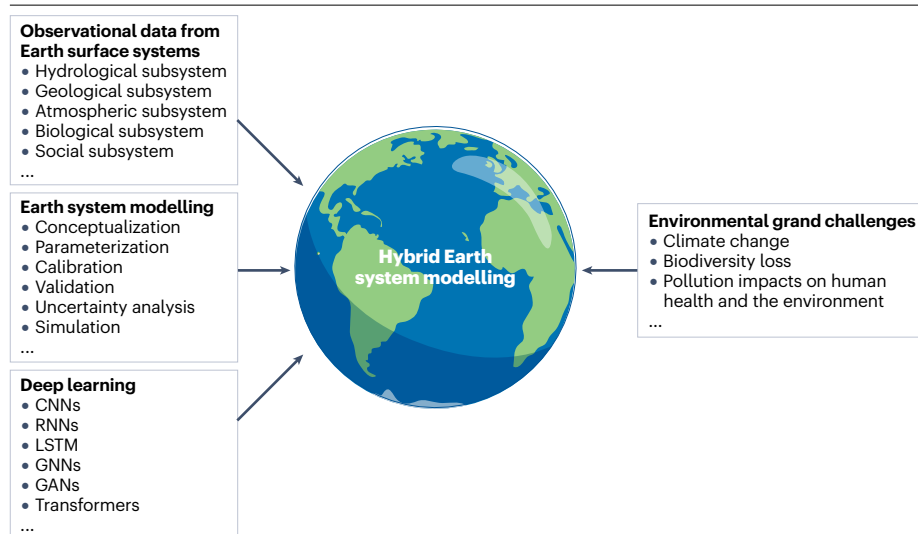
**Observational data from Earth surface systems**
• Hydrological subsystem
• Geological subsystem
• Atmospheric subsystem
• Biological subsystem
• Social subsystem
...

**Earth system modelling**
• Conceptualization
• Parameterization
• Calibration
• Validation
• Uncertainty analysis
• Simulation
...

**Deep learning**
• CNNs
• RNNs
• LSTM
• GNNs
• GANs
• Transformers
...

Hybrid Earth system modelling

**Environmental grand challenges**
• Climate change
• Biodiversity loss
• Pollution impacts on human health and the environment
...